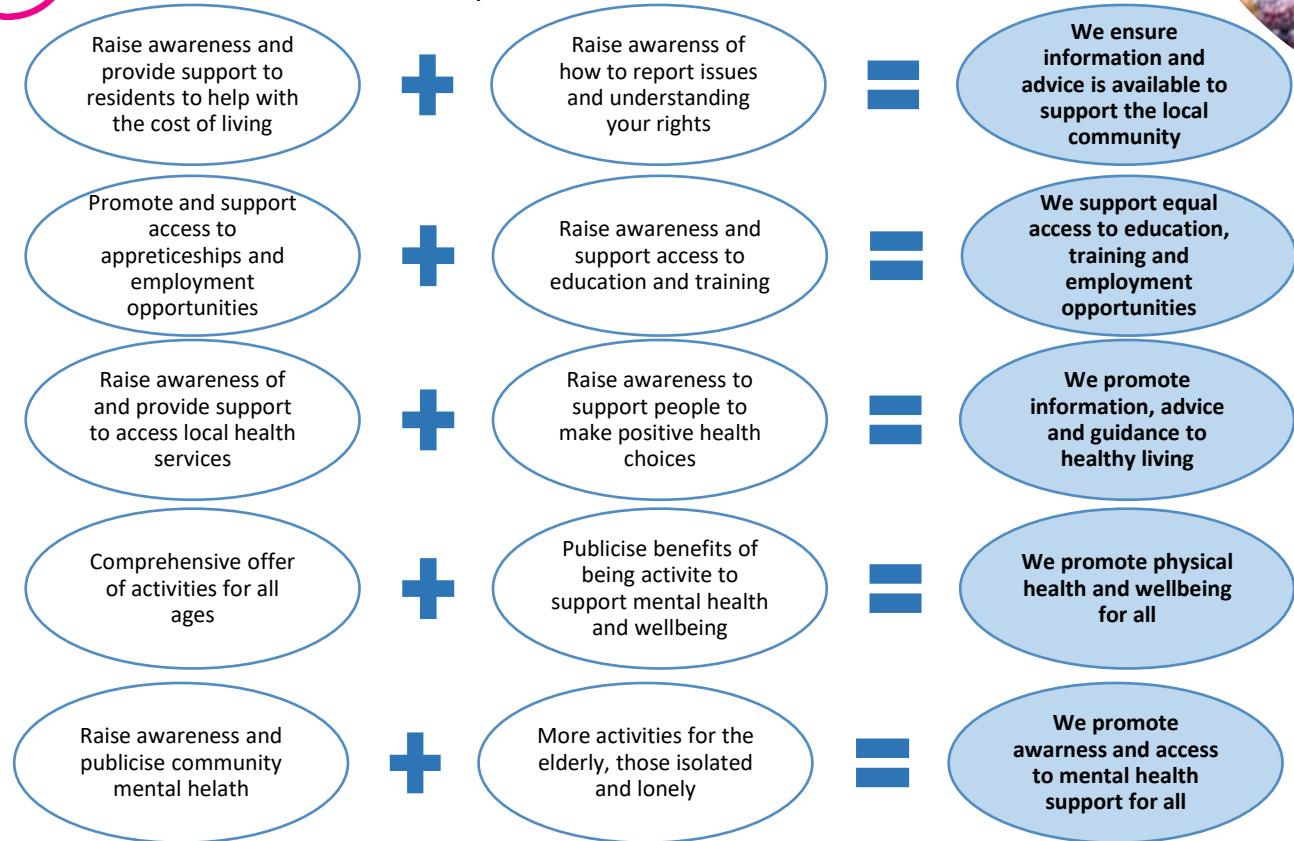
Raise awareness and provide support to residents to help with the cost of living

Raise awarenss of how to report issues and understanding your rights

We ensure information and advice is available to support the local community

Promote and support access to appreticeships and employment opportunities

Raise awareness and support access to education and training

We support equal access to education, training and employment opportunities

Raise awareness of and provide support to access local health services

Raise awareness to support people to make positive health choices

We promote information, advice and guidance to healthy living

Comprehensive offer of activities for all ages

Publicise benefits of being activite to support mental health and wellbeing

We promote physical health and wellbeing for all

Raise awareness and publicise community mental helath

More activities for the elderly, those isolated and lonely

We promote awarness and access to mental health support for all